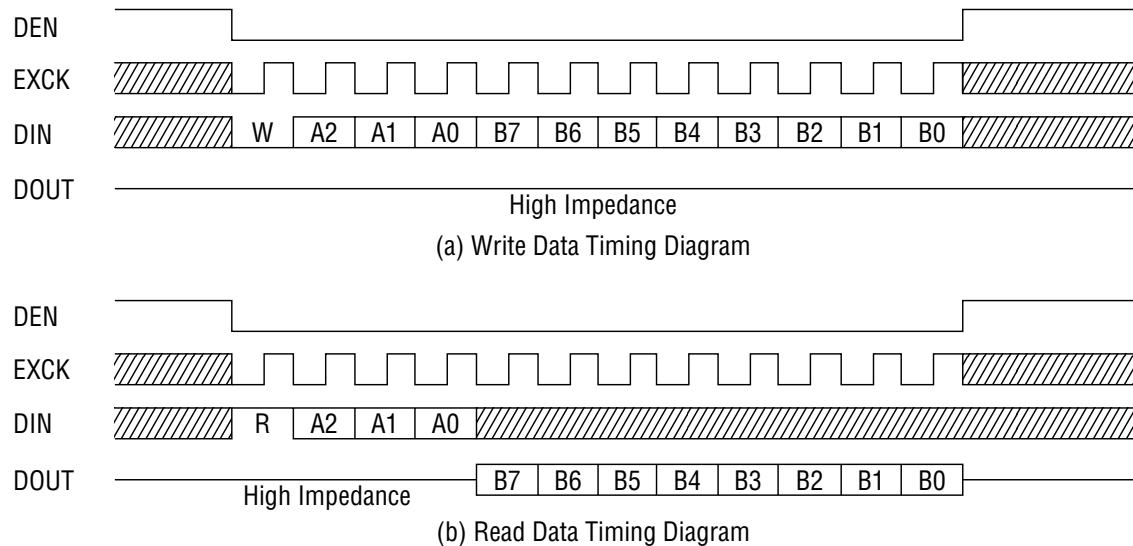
DEN

EXCK

DIN W A2 A1 A0 B7 B6 B5 B4 B3 B2 B1 B0

DOUT

High Impedance

(a) Write Data Timing Diagram

DEN

EXCK

DIN R A2 A1 A0

DOUT B7 B6 B5 B4 B3 B2 B1 B0

High Impedance

(b) Read Data Timing Diagram